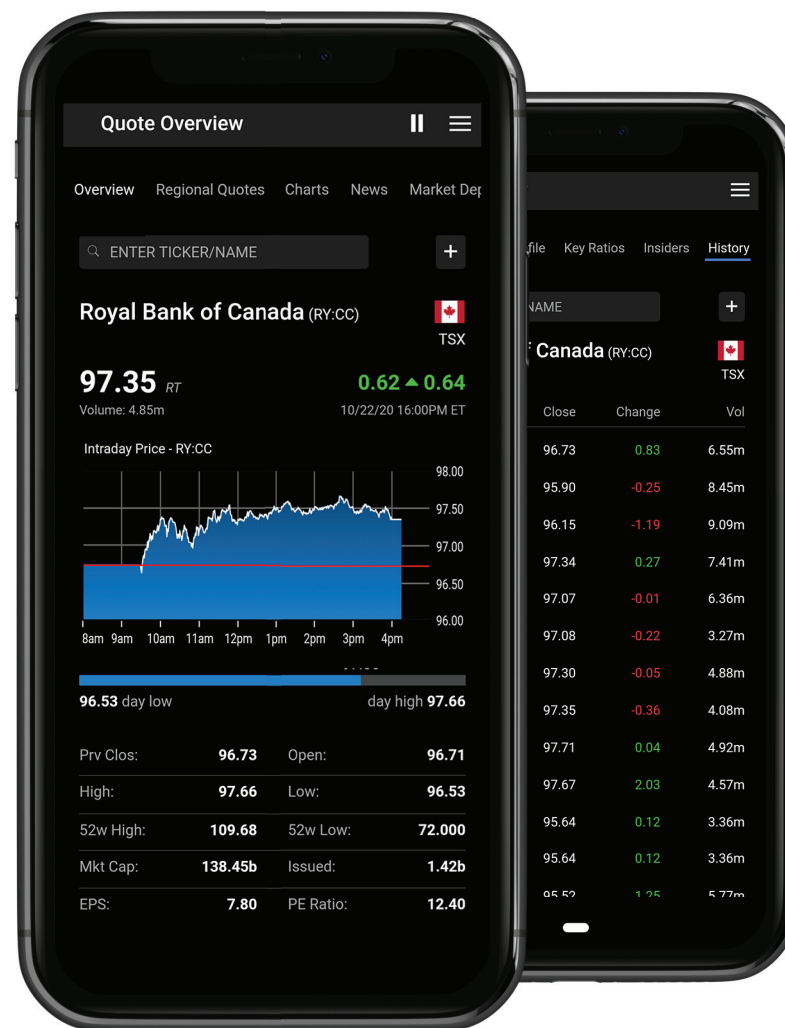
Quote Overview

Overview Regional Quotes Charts News Market Dep

ENTER TICKER/NAME

+

Royal Bank of Canada (RY:CC)

TSX

97.35 RT

0.62 ▲ 0.64

Volume: 4.85m

10/22/20 16:00PM ET

Intraday Price - RY:CC

98.00
97.50
97.00
96.50
96.00

8am 9am 10am 11am 12pm 1pm 2pm 3pm 4pm

96.53 day low

day high 97.66

| | | | |
|---|---|---|---|
| Prv Clos: | 96.73 | Open: | 96.71 |
| High: | 97.66 | Low: | 96.53 |
| 52w High: | 109.68 | 52w Low: | 72.000 |
| Mkt Cap: | 138.45b | Issued: | 1.42b |
| EPS: | 7.80 | PE Ratio: | 12.40 |

file Key Ratios Insiders History

NAME

+

Canada (RY:CC)

TSX

| Close | Change | Vol |
|---|---|---|
| 96.73 | 0.83 | 6.55m |
| 95.90 | -0.25 | 8.45m |
| 96.15 | -1.19 | 9.09m |
| 97.34 | 0.27 | 7.41m |
| 97.07 | -0.01 | 6.36m |
| 97.08 | -0.22 | 3.27m |
| 97.30 | -0.05 | 4.88m |
| 97.35 | -0.36 | 4.08m |
| 97.71 | 0.04 | 4.92m |
| 97.67 | 2.03 | 4.57m |
| 95.64 | 0.12 | 3.36m |
| 95.64 | 0.12 | 3.36m |
| 95.52 | 1.25 | 5.77m |